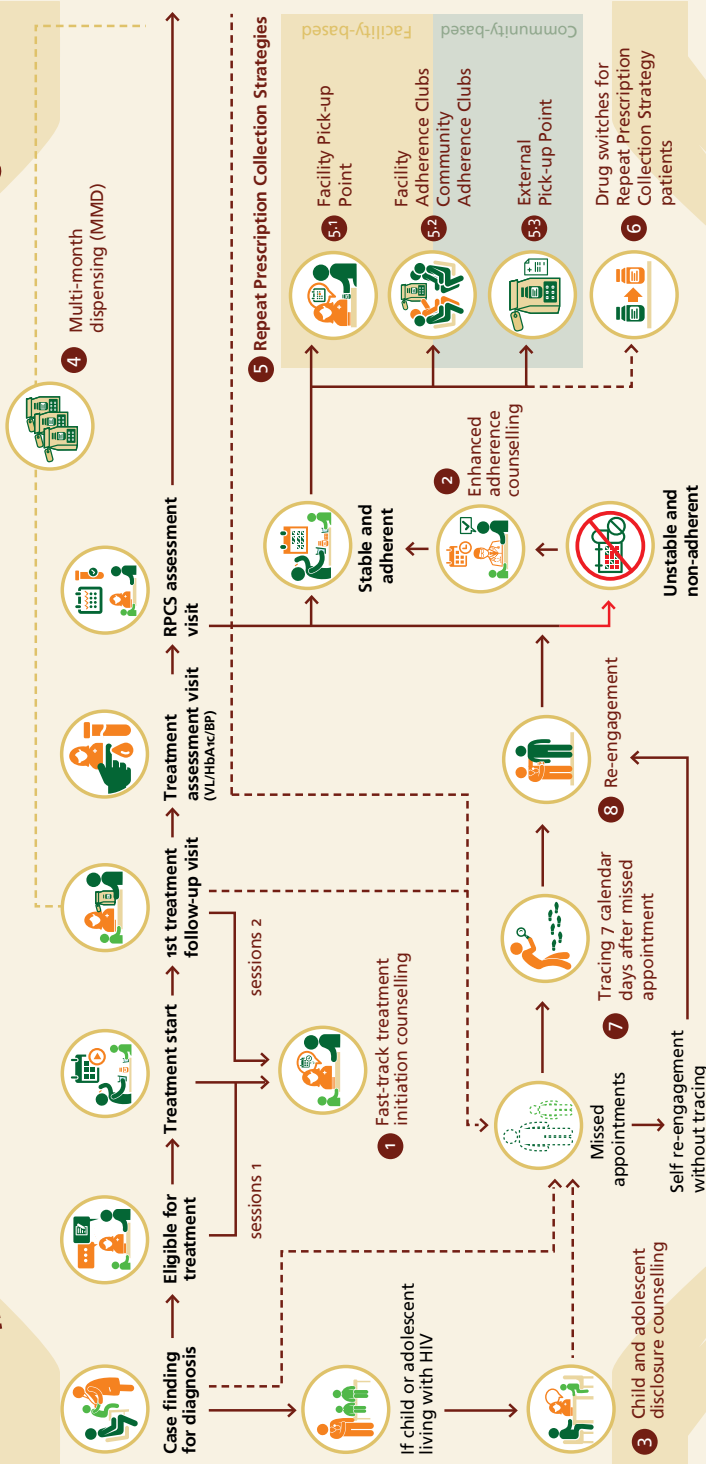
Case finding for diagnosis → Eligible for treatment → Treatment start → 1st treatment follow-up visit → Treatment assessment visit (VL/HbA1c/BP) → RPCS assessment visit

sessions 1

sessions 2

1 Fast-track treatment initiation counselling

If child or adolescent living with HIV

3 Child and adolescent disclosure counselling

Missed appointments

Self re-engagement without tracing

7 Tracing 7 calendar days after missed appointment

8 Re-engagement

Stable and adherent

2 Enhanced adherence counselling

Unstable and non-adherent

4 Multi-month dispensing (MMD)

5 Repeat Prescription Collection Strategies

Facility-based

Community-based

5.1 Facility Pick-up Point

5.2 Facility Adherence Clubs Community Adherence Clubs

5.3 External Pick-up Point

6 Drug switches for Repeat Prescription Collection Strategy patients